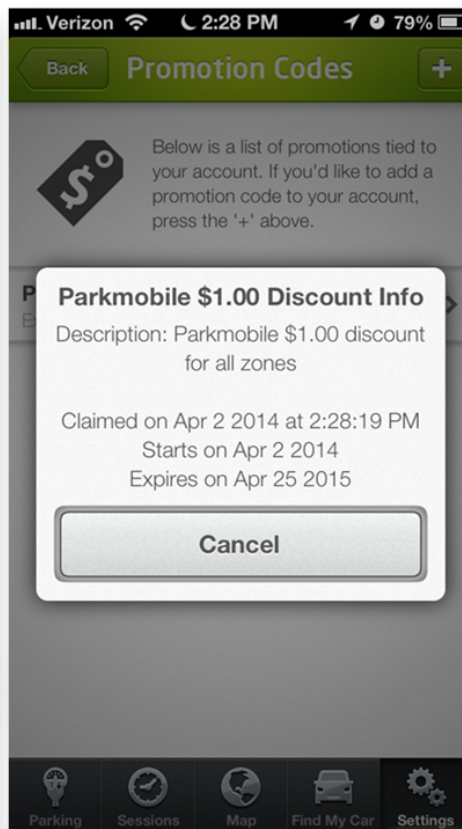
Verizon 2:28 PM 79%

Back Promotion Codes +

Below is a list of promotions tied to your account. If you'd like to add a promotion code to your account, press the '+' above.

P
E

Parkmobile $1.00 Discount Info

Description: Parkmobile $1.00 discount for all zones

Claimed on Apr 2 2014 at 2:28:19 PM
Starts on Apr 2 2014
Expires on Apr 25 2015

Cancel

Parking Sessions Map Find My Car Settings